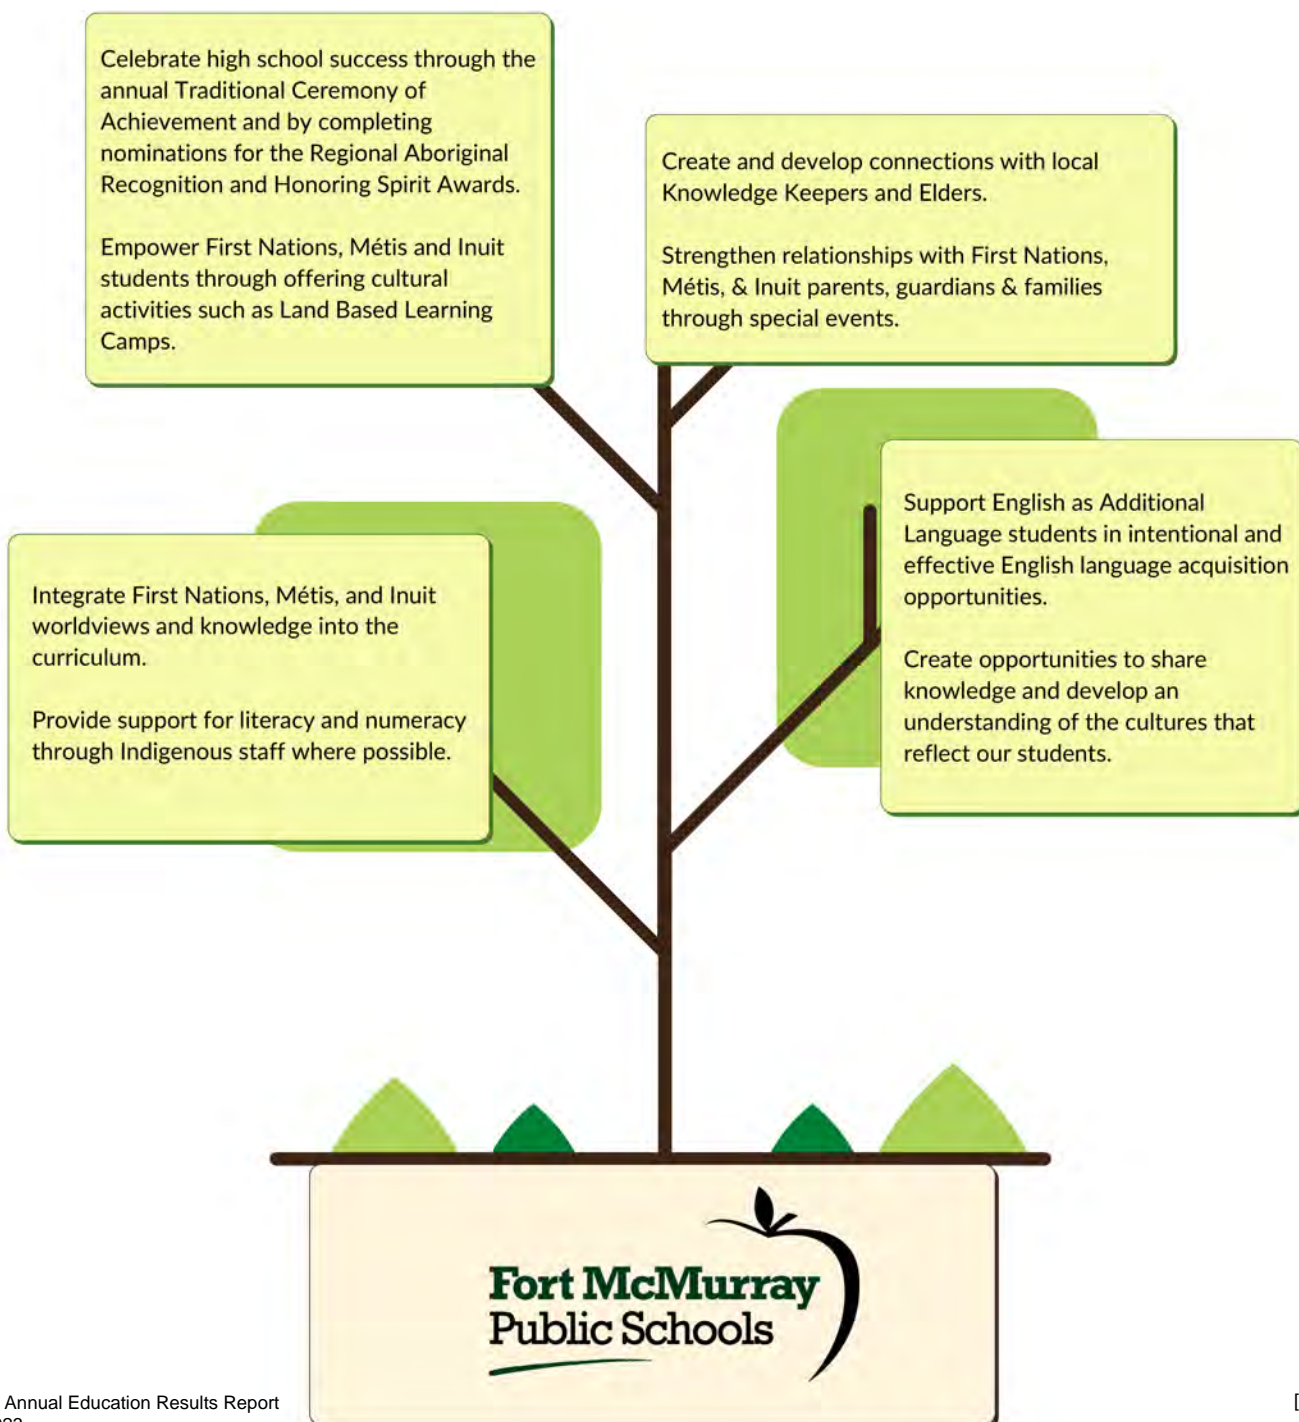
Celebrate high school success through the annual Traditional Ceremony of Achievement and by completing nominations for the Regional Aboriginal Recognition and Honoring Spirit Awards.

Empower First Nations, Métis and Inuit students through offering cultural activities such as Land Based Learning Camps.

Create and develop connections with local Knowledge Keepers and Elders.

Strengthen relationships with First Nations, Métis, & Inuit parents, guardians & families through special events.

Integrate First Nations, Métis, and Inuit worldviews and knowledge into the curriculum.

Provide support for literacy and numeracy through Indigenous staff where possible.

Support English as Additional Language students in intentional and effective English language acquisition opportunities.

Create opportunities to share knowledge and develop an understanding of the cultures that reflect our students.

Fort McMurray Public Schools

Annual Education Results Report